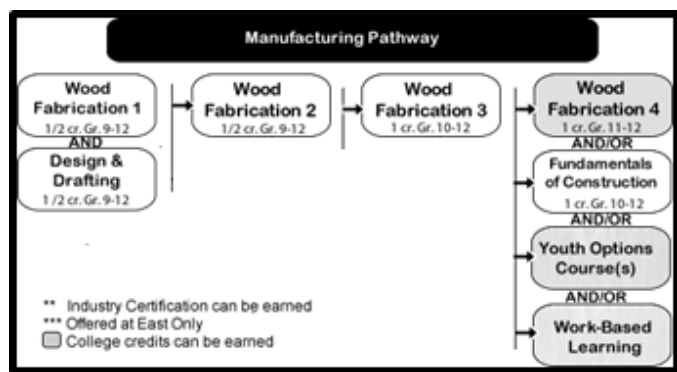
Manufacturing Pathway

Wood Fabrication 1
1/2 cr. Gr. 9-12

AND

Design & Drafting
1/2 cr. Gr. 9-12

Wood Fabrication 2
1/2 cr. Gr. 9-12

Wood Fabrication 3
1 cr. Gr. 10-12

Wood Fabrication 4
1 cr. Gr. 11-12

AND/OR

Fundamentals of Construction
1 cr. Gr. 10-12

AND/OR

Youth Options Course(s)

AND/OR

Work-Based Learning

** Industry Certification can be earned
*** Offered at East Only
College credits can be earned